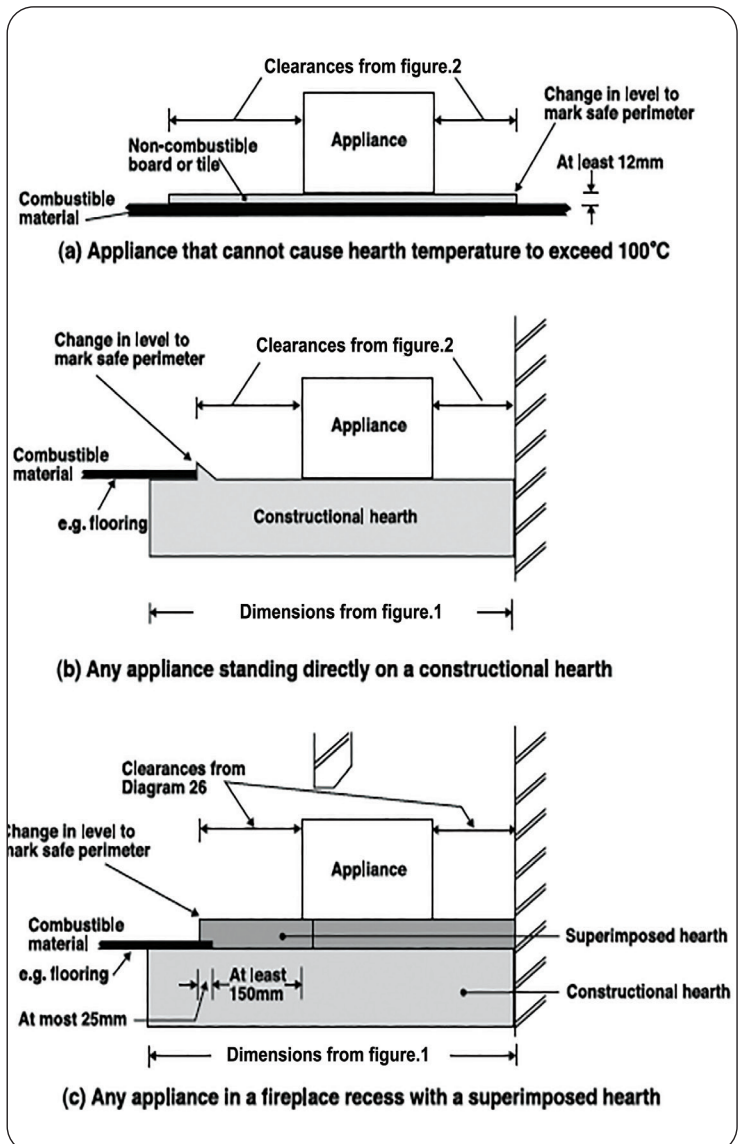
Clearances from figure.2

Change in level to mark safe perimeter

Appliance

Non-combustible board or tile

At least 12mm

Combustible material

(a) Appliance that cannot cause hearth temperature to exceed 100°C

Change in level to mark safe perimeter

Clearances from figure.2

Appliance

Combustible material

e.g. flooring

Constructional hearth

Dimensions from figure.1

(b) Any appliance standing directly on a constructional hearth

Clearances from Diagram 26

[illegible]hange in level to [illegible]ark safe perimeter

Appliance

Combustible material

Superimposed hearth

e.g. flooring

At least 150mm

Constructional hearth

At most 25mm

Dimensions from figure.1

(c) Any appliance in a fireplace recess with a superimposed hearth